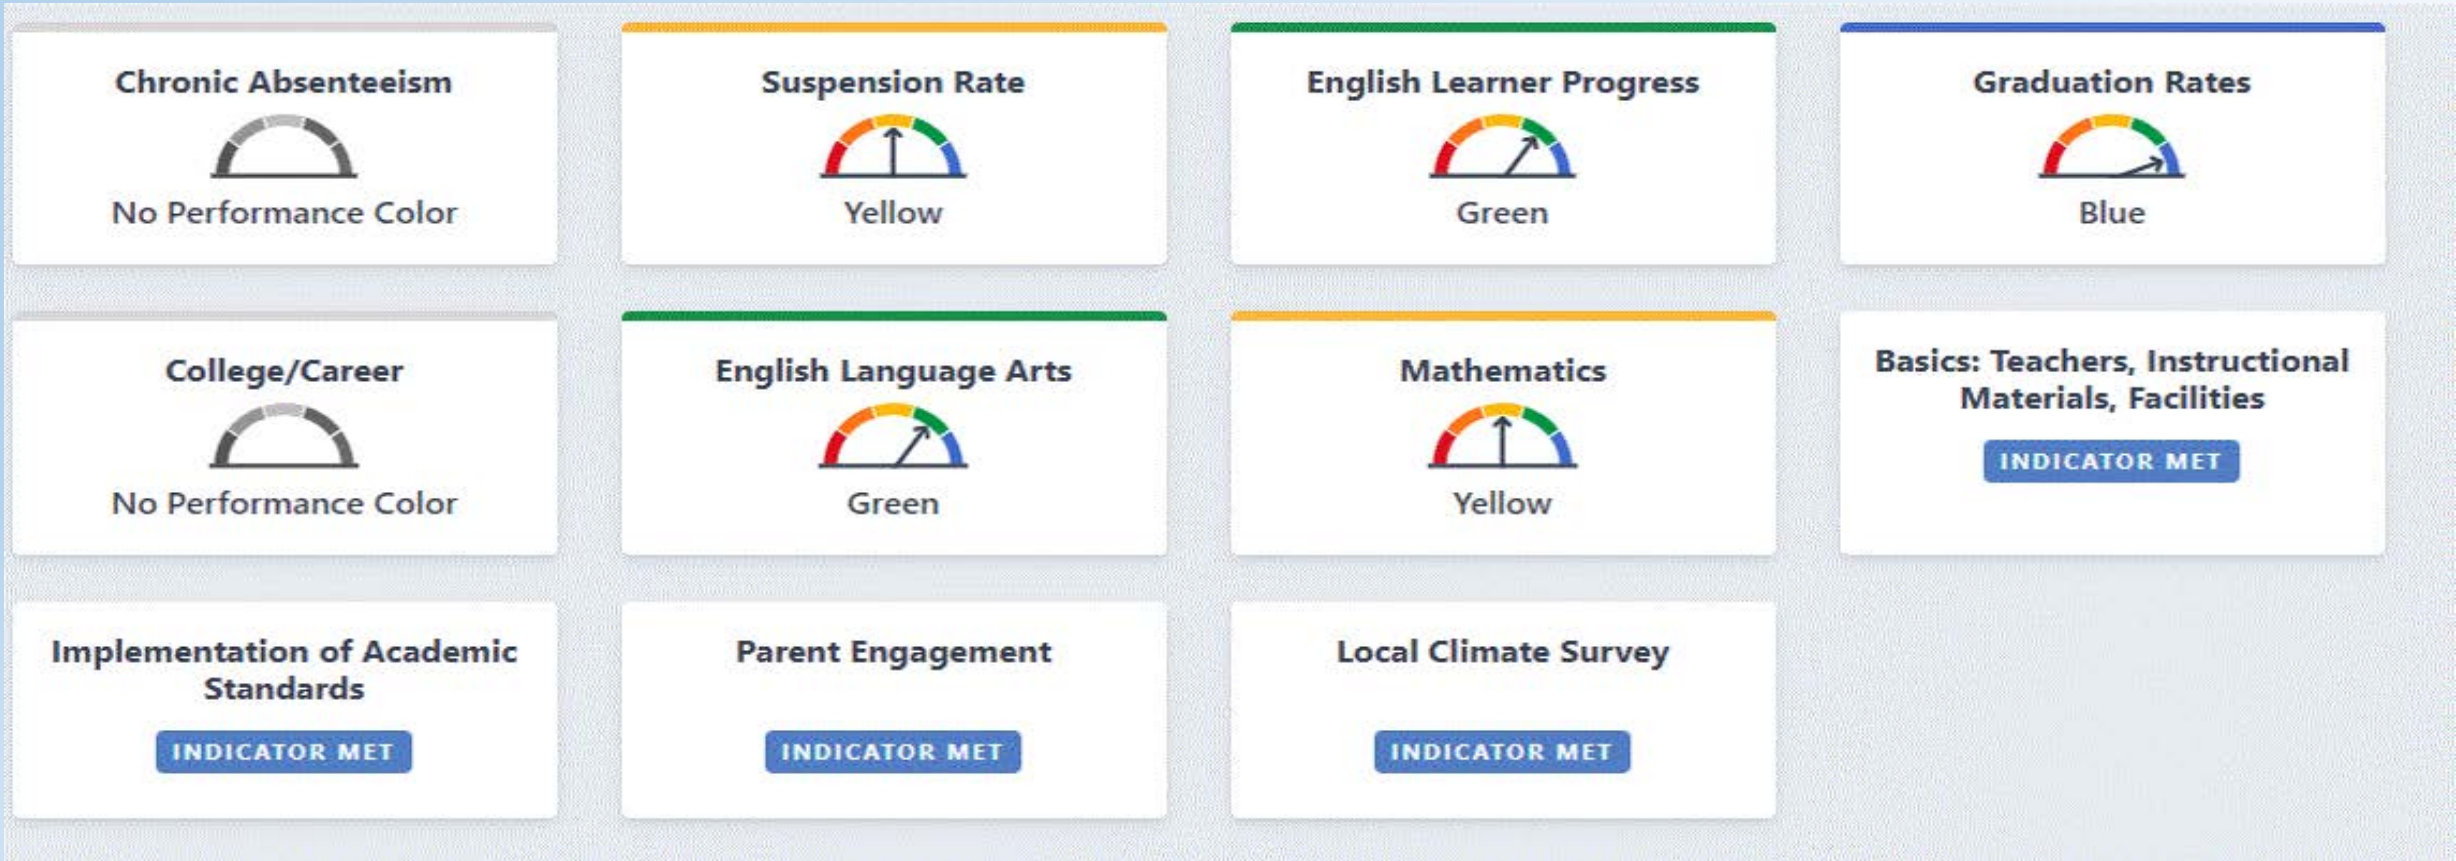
Chronic Absenteeism

No Performance Color

Suspension Rate

Yellow

English Learner Progress

Green

Graduation Rates

Blue

College/Career

No Performance Color

English Language Arts

Green

Mathematics

Yellow

Basics: Teachers, Instructional Materials, Facilities

INDICATOR MET

Implementation of Academic Standards

INDICATOR MET

Parent Engagement

INDICATOR MET

Local Climate Survey

INDICATOR MET